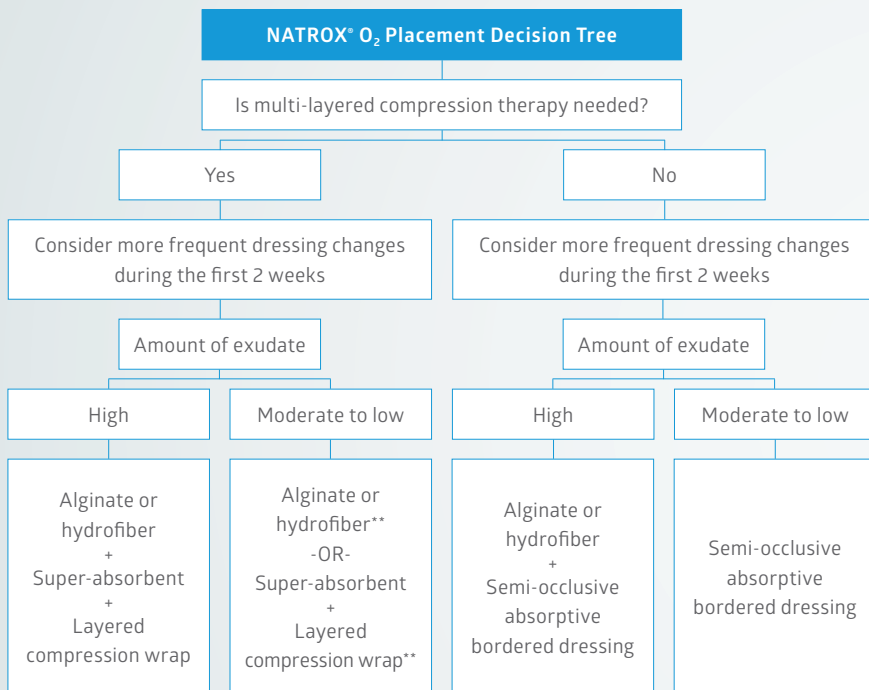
NATROX® $O_2$ Placement Decision Tree

Is multi-layered compression therapy needed?

Yes

No

Consider more frequent dressing changes during the first 2 weeks

Consider more frequent dressing changes during the first 2 weeks

Amount of exudate

Amount of exudate

High

Moderate to low

High

Moderate to low

Alginate or hydrofiber + Super-absorbent + Layered compression wrap

Alginate or hydrofiber** -OR- Super-absorbent + Layered compression wrap**

Alginate or hydrofiber + Semi-occlusive absorptive bordered dressing

Semi-occlusive absorptive bordered dressing